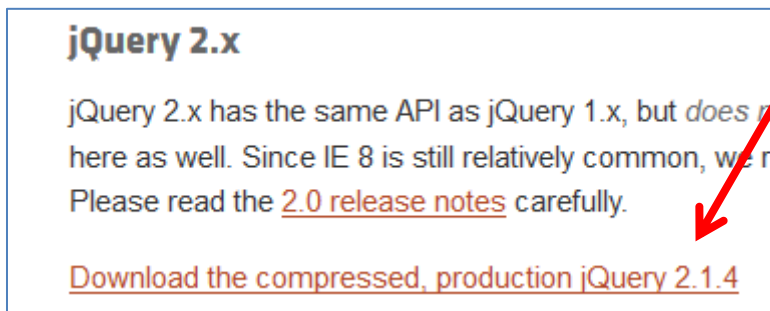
jQuery 2.x

jQuery 2.x has the same API as jQuery 1.x, but does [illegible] here as well. Since IE 8 is still relatively common, we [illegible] Please read the 2.0 release notes carefully.

Download the compressed, production jQuery 2.1.4